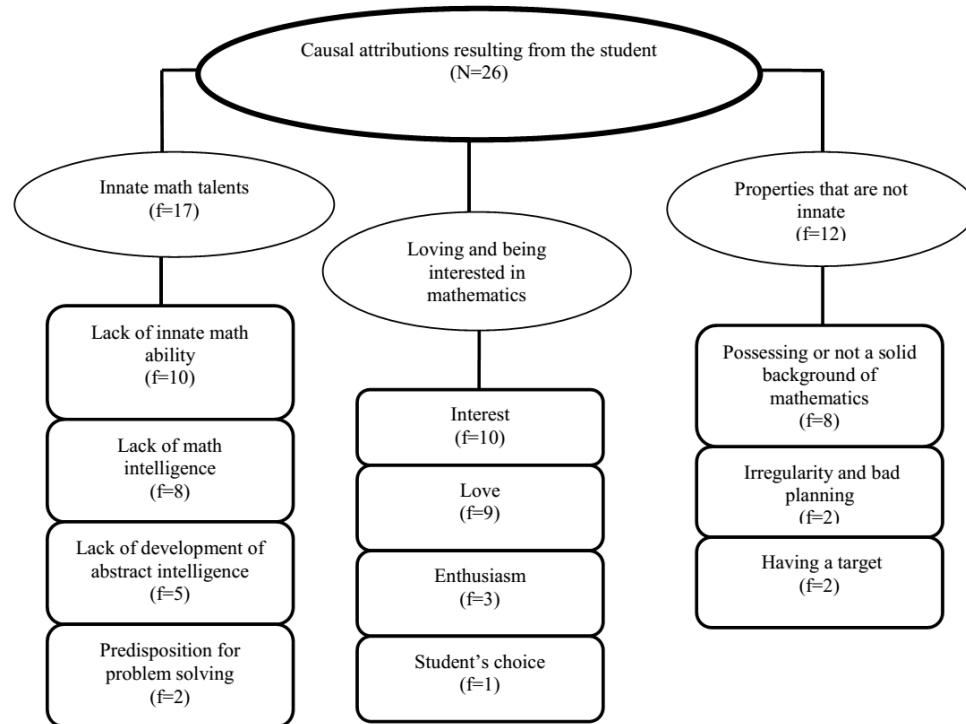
Causal attributions resulting from the student
(N=26)

Innate math talents
(f=17)

Loving and being interested in mathematics

Properties that are not innate
(f=12)

Lack of innate math ability
(f=10)

Lack of math intelligence
(f=8)

Lack of development of abstract intelligence
(f=5)

Predisposition for problem solving
(f=2)

Interest
(f=10)

Love
(f=9)

Enthusiasm
(f=3)

Student's choice
(f=1)

Possessing or not a solid background of mathematics
(f=8)

Irregularity and bad planning
(f=2)

Having a target
(f=2)